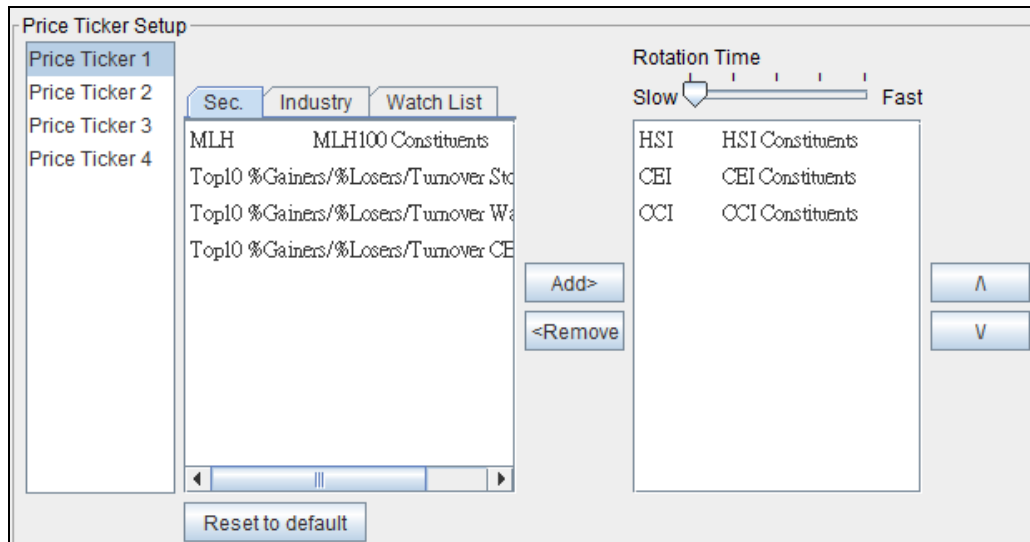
Price Ticker Setup

Price Ticker 1
Price Ticker 2
Price Ticker 3
Price Ticker 4

Sec. | Industry | Watch List

MLH MLH100 Constituents
Top10 %Gainers/%Losers/Turnover Sto
Top10 %Gainers/%Losers/Turnover Wa
Top10 %Gainers/%Losers/Turnover CE

Add>
<Remove

Rotation Time
Slow Fast

HSI HSI Constituents
CEI CEI Constituents
CCI CCI Constituents

Λ
V

Reset to default